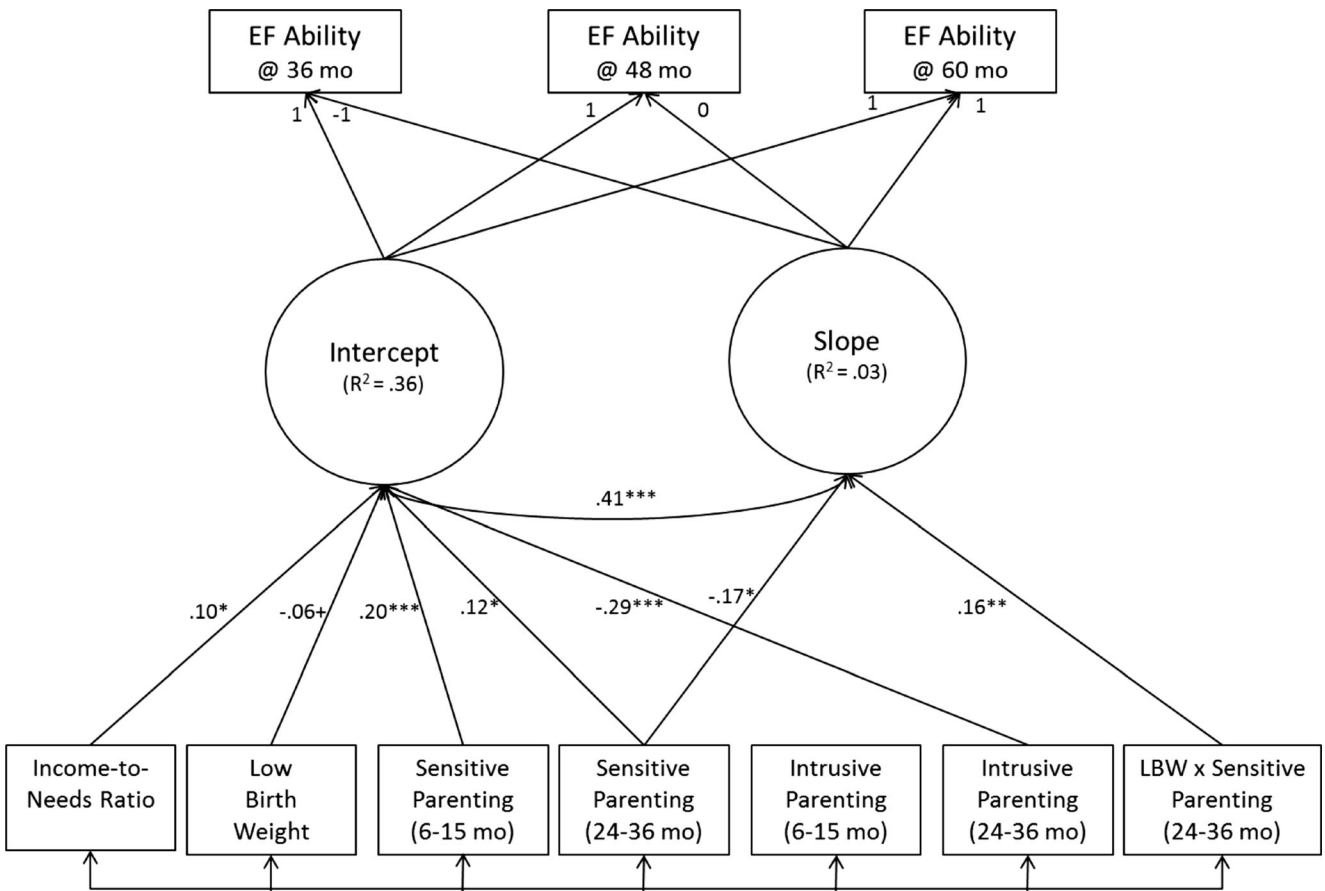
EF Ability
@ 36 mo

EF Ability
@ 48 mo

EF Ability
@ 60 mo

1 -1

1 0

1 1

Intercept
($R^2$ = .36)

Slope
($R^2$ = .03)

.41***

.10*

-.06+

.20***

.12*

-.29***

-.17*

.16**

Income-to-Needs Ratio

Low Birth Weight

Sensitive Parenting (6-15 mo)

Sensitive Parenting (24-36 mo)

Intrusive Parenting (6-15 mo)

Intrusive Parenting (24-36 mo)

LBW x Sensitive Parenting (24-36 mo)